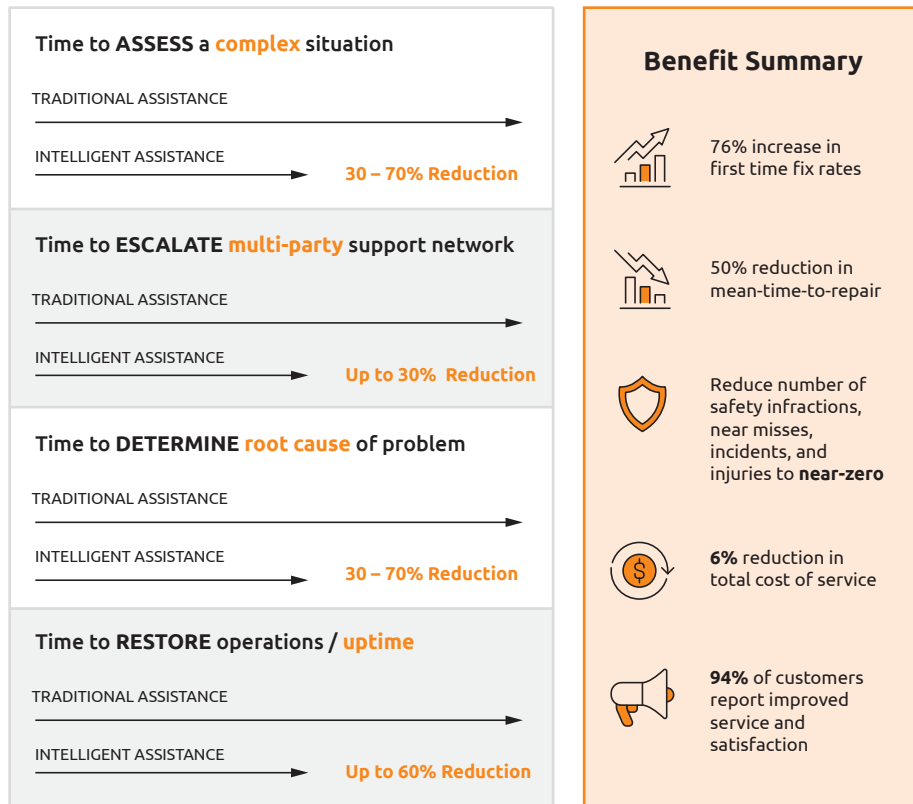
Time to ASSESS a complex situation

TRADITIONAL ASSISTANCE

INTELLIGENT ASSISTANCE

30 – 70% Reduction

Time to ESCALATE multi-party support network

TRADITIONAL ASSISTANCE

INTELLIGENT ASSISTANCE

Up to 30% Reduction

Time to DETERMINE root cause of problem

TRADITIONAL ASSISTANCE

INTELLIGENT ASSISTANCE

30 – 70% Reduction

Time to RESTORE operations / uptime

TRADITIONAL ASSISTANCE

INTELLIGENT ASSISTANCE

Up to 60% Reduction

Benefit Summary

76% increase in first time fix rates

50% reduction in mean-time-to-repair

Reduce number of safety infractions, near misses, incidents, and injuries to near-zero

6% reduction in total cost of service

94% of customers report improved service and satisfaction